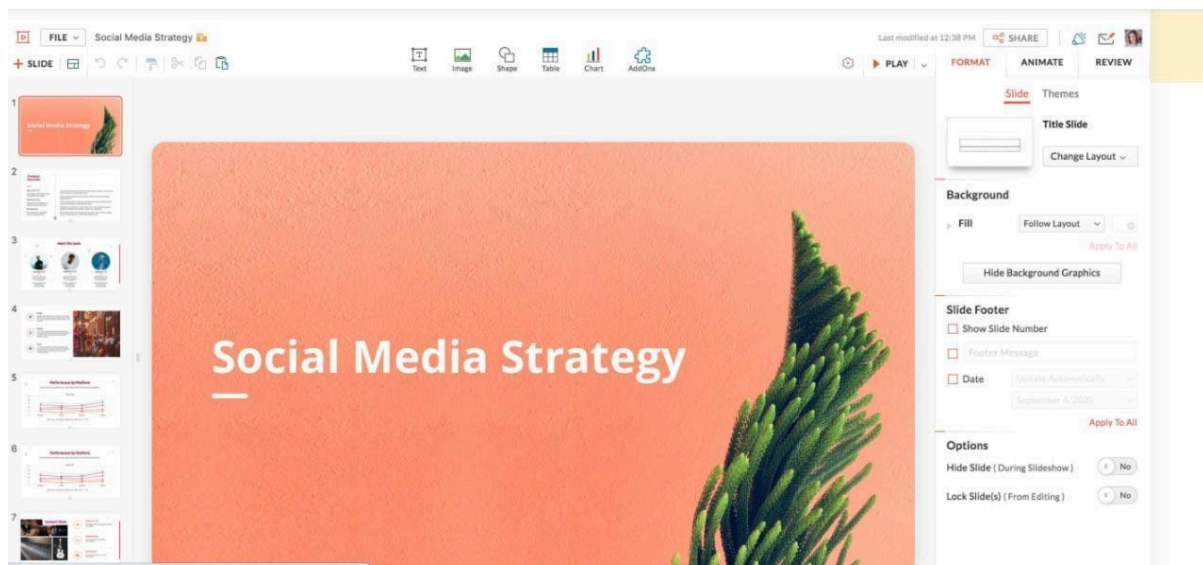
FILE Social Media Strategy

+ SLIDE

Text Image Shape Table Chart AddOns

Last modified at 12:38 PM SHARE

PLAY

FORMAT ANIMATE REVIEW

Slide Themes

Title Slide

Change Layout

Background

Fill Follow Layout

Apply To All

Hide Background Graphics

Slide Footer

Show Slide Number

Footer Message

Date Update Automatically

September 4, 2020

Apply To All

Options

Hide Slide ( During Slideshow ) No

Lock Slide(s) ( From Editing ) No

1 Social Media Strategy

2

3 Meet The team

4

5 Performance by Platform

6 Performance by Platform

7

Social Media Strategy